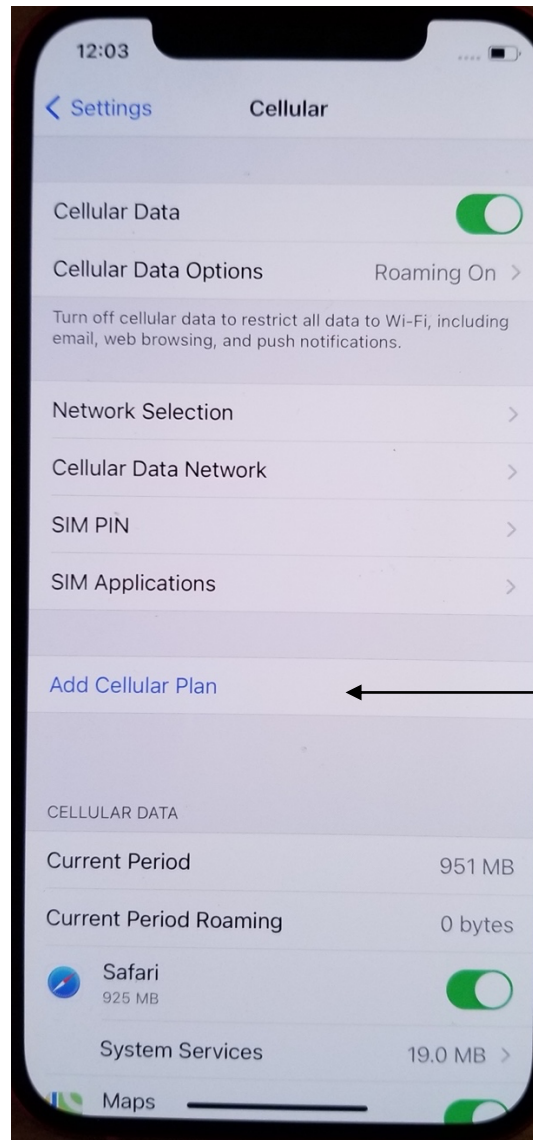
12:03

Settings
Cellular

Cellular Data

Cellular Data Options
Roaming On

Turn off cellular data to restrict all data to Wi-Fi, including email, web browsing, and push notifications.

Network Selection

Cellular Data Network

SIM PIN

SIM Applications

Add Cellular Plan

CELLULAR DATA

Current Period
951 MB

Current Period Roaming
0 bytes

Safari
925 MB

System Services
19.0 MB

Maps